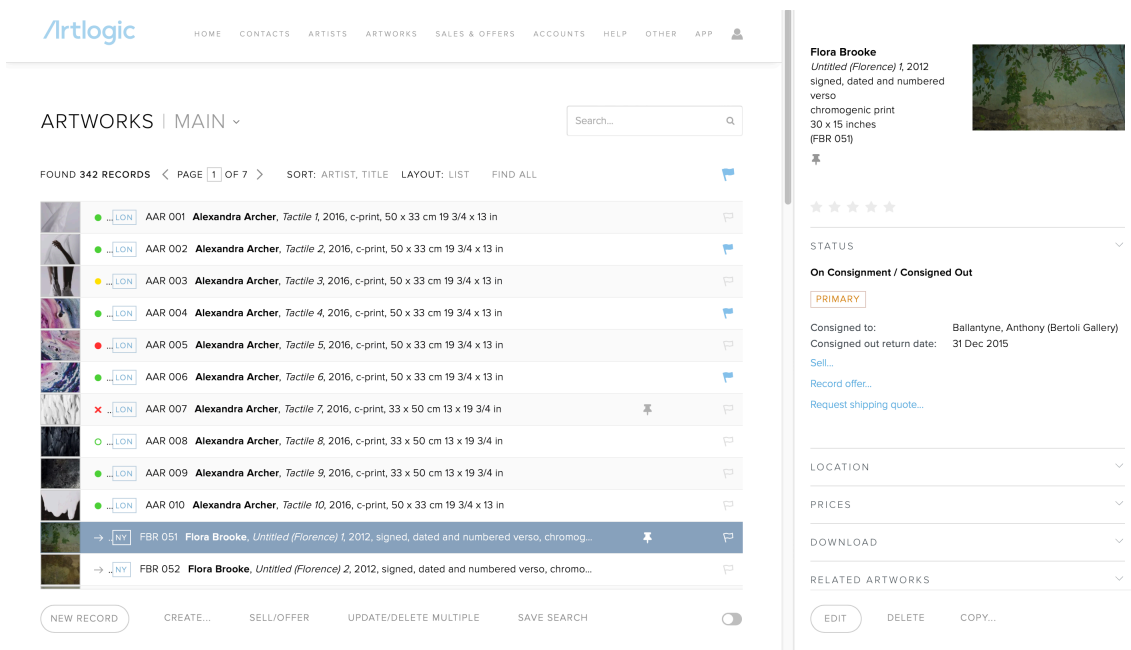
Artlogic

HOME CONTACTS ARTISTS ARTWORKS SALES & OFFERS ACCOUNTS HELP OTHER APP

ARTWORKS | MAIN

Search...

FOUND 342 RECORDS PAGE 1 OF 7 SORT: ARTIST, TITLE LAYOUT: LIST FIND ALL

LON AAR 001 **Alexandra Archer**, *Tactile 1*, 2016, c-print, 50 x 33 cm 19 3/4 x 13 in
LON AAR 002 **Alexandra Archer**, *Tactile 2*, 2016, c-print, 50 x 33 cm 19 3/4 x 13 in
LON AAR 003 **Alexandra Archer**, *Tactile 3*, 2016, c-print, 50 x 33 cm 19 3/4 x 13 in
LON AAR 004 **Alexandra Archer**, *Tactile 4*, 2016, c-print, 50 x 33 cm 19 3/4 x 13 in
LON AAR 005 **Alexandra Archer**, *Tactile 5*, 2016, c-print, 50 x 33 cm 19 3/4 x 13 in
LON AAR 006 **Alexandra Archer**, *Tactile 6*, 2016, c-print, 50 x 33 cm 19 3/4 x 13 in
LON AAR 007 **Alexandra Archer**, *Tactile 7*, 2016, c-print, 33 x 50 cm 13 x 19 3/4 in
LON AAR 008 **Alexandra Archer**, *Tactile 8*, 2016, c-print, 33 x 50 cm 13 x 19 3/4 in
LON AAR 009 **Alexandra Archer**, *Tactile 9*, 2016, c-print, 33 x 50 cm 13 x 19 3/4 in
LON AAR 010 **Alexandra Archer**, *Tactile 10*, 2016, c-print, 50 x 33 cm 19 3/4 x 13 in
NY FBR 051 **Flora Brooke**, *Untitled (Florence) 1*, 2012, signed, dated and numbered verso, chromog...
NY FBR 052 **Flora Brooke**, *Untitled (Florence) 2*, 2012, signed, dated and numbered verso, chromo...

NEW RECORD CREATE... SELL/OFFER UPDATE/DELETE MULTIPLE SAVE SEARCH

**Flora Brooke**
*Untitled (Florence) 1*, 2012
signed, dated and numbered verso
chromogenic print
30 x 15 inches
(FBR 051)

STATUS

**On Consignment / Consigned Out**

PRIMARY

Consigned to: Ballantyne, Anthony (Bertoli Gallery)
Consigned out return date: 31 Dec 2015
Sell...
Record offer...
Request shipping quote...

LOCATION

PRICES

DOWNLOAD

RELATED ARTWORKS

EDIT DELETE COPY...